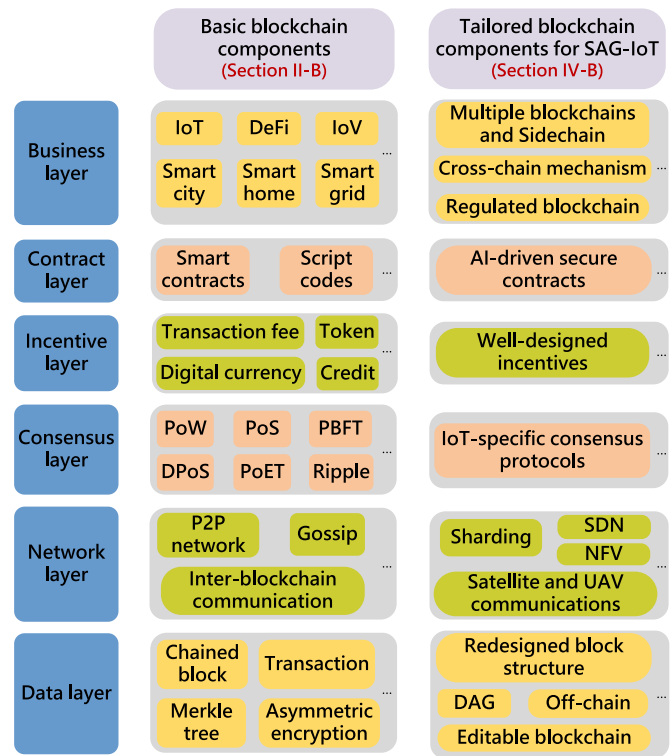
Basic blockchain components (Section II-B)

Tailored blockchain components for SAG-IoT (Section IV-B)

Business layer

IoT DeFi IoV Smart city Smart home Smart grid ...

Multiple blockchains and Sidechain
Cross-chain mechanism
Regulated blockchain ...

Contract layer

Smart contracts Script codes ...

AI-driven secure contracts ...

Incentive layer

Transaction fee Token Digital currency Credit ...

Well-designed incentives ...

Consensus layer

PoW PoS PBFT DPoS PoET Ripple ...

IoT-specific consensus protocols ...

Network layer

P2P network Gossip Inter-blockchain communication ...

Sharding SDN NFV Satellite and UAV communications ...

Data layer

Chained block Transaction Merkle tree Asymmetric encryption ...

Redesigned block structure DAG Off-chain Editable blockchain ...